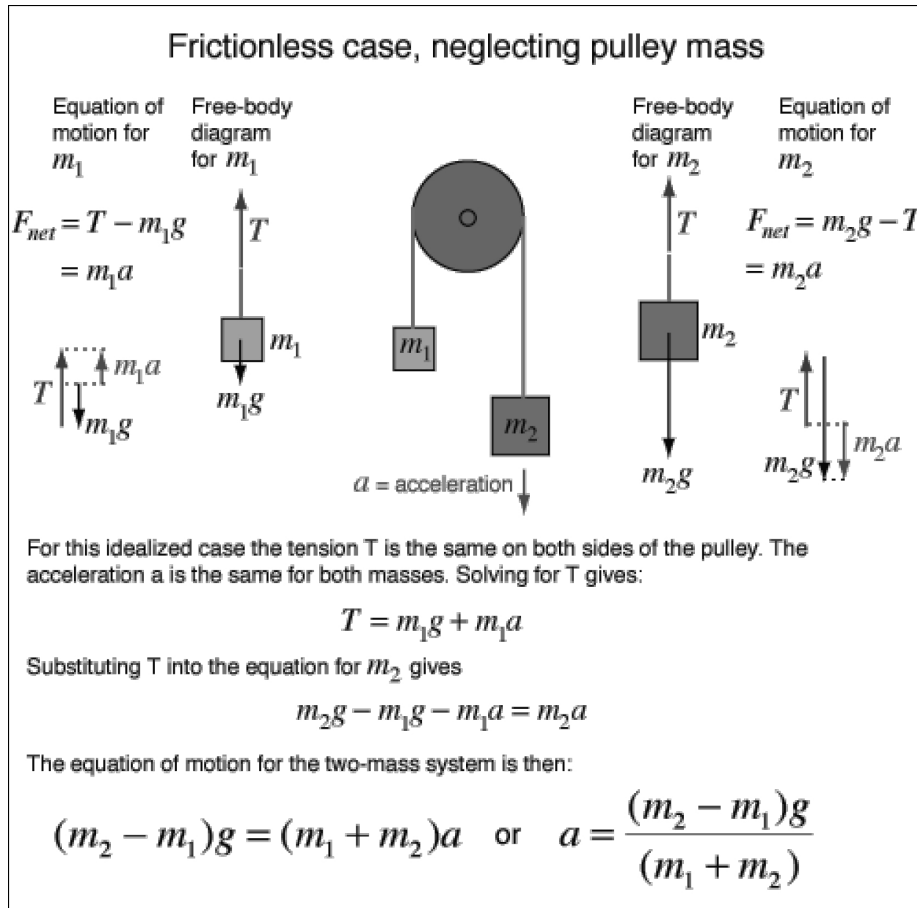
Frictionless case, neglecting pulley mass

Equation of motion for $m_1$

Free-body diagram for $m_1$

Free-body diagram for $m_2$

Equation of motion for $m_2$

$F_{net} = T - m_1g$
$= m_1a$

$T$

$F_{net} = m_2g - T$
$= m_2a$

$T$

$m_1$

$m_1$

$m_2$

$m_1g$

$m_2$

$T$

$m_1a$

$m_1g$

$T$

$m_2a$

$m_2g$

$m_2g$

$a$ = acceleration

For this idealized case the tension T is the same on both sides of the pulley. The acceleration a is the same for both masses. Solving for T gives:

$T = m_1g + m_1a$

Substituting T into the equation for $m_2$ gives

$m_2g - m_1g - m_1a = m_2a$

The equation of motion for the two-mass system is then:

$(m_2 - m_1)g = (m_1 + m_2)a$ or $a = \frac{(m_2 - m_1)g}{(m_1 + m_2)}$